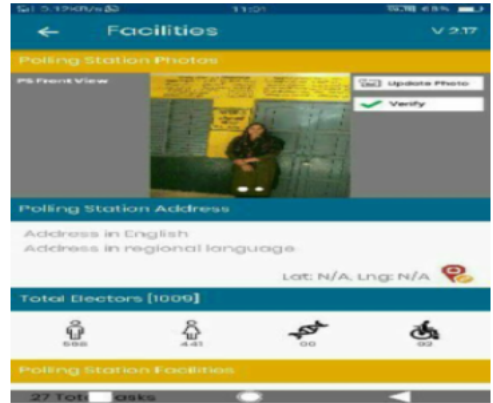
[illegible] 11:01 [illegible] 65%

Facilities V 2.17

Polling Station Photos

PS Front View

Update Photo

Verify

Polling Station Address

Address in English
Address in regional language

Lat: N/A, Lng: N/A

Total Electors [1009]

566 441 00 02

Polling Station Facilities

27 Tot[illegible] asks